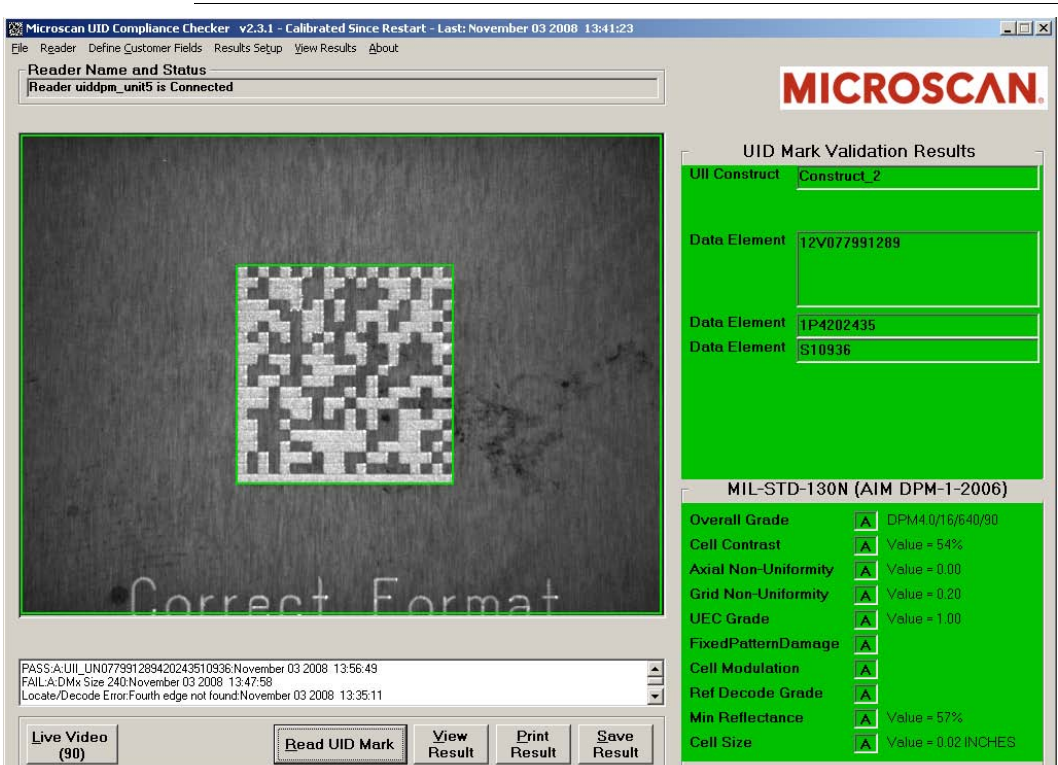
Microscan UID Compliance Checker v2.3.1 - Calibrated Since Restart - Last: November 03 2008 13:41:23

File Reader Define Customer Fields Results Setup View Results About

Reader Name and Status
Reader uiddpm_unit5 is Connected

MICROSCAN.

Correct Format

UID Mark Validation Results

| | |
|---|---|
| UII Construct | Construct_2 |
| Data Element | 12V077991289 |
| Data Element | 1P4202435 |
| Data Element | S10936 |

MIL-STD-130N (AIM DPM-1-2006)

| | | |
|---|---|---|
| Overall Grade | A | DPM4.0/16/640/90 |
| Cell Contrast | A | Value = 54% |
| Axial Non-Uniformity | A | Value = 0.00 |
| Grid Non-Uniformity | A | Value = 0.20 |
| UEC Grade | A | Value = 1.00 |
| FixedPatternDamage | A | |
| Cell Modulation | A | |
| Ref Decode Grade | A | |
| Min Reflectance | A | Value = 57% |
| Cell Size | A | Value = 0.02 INCHES |

PASS:A:UII_UN077991289420243510936:November 03 2008 13:56:49
FAIL:A:DMx Size 240:November 03 2008 13:47:58
Locate/Decode Error:Fourth edge not found:November 03 2008 13:35:11

Live Video (90)

Read UID Mark

View Result

Print Result

Save Result